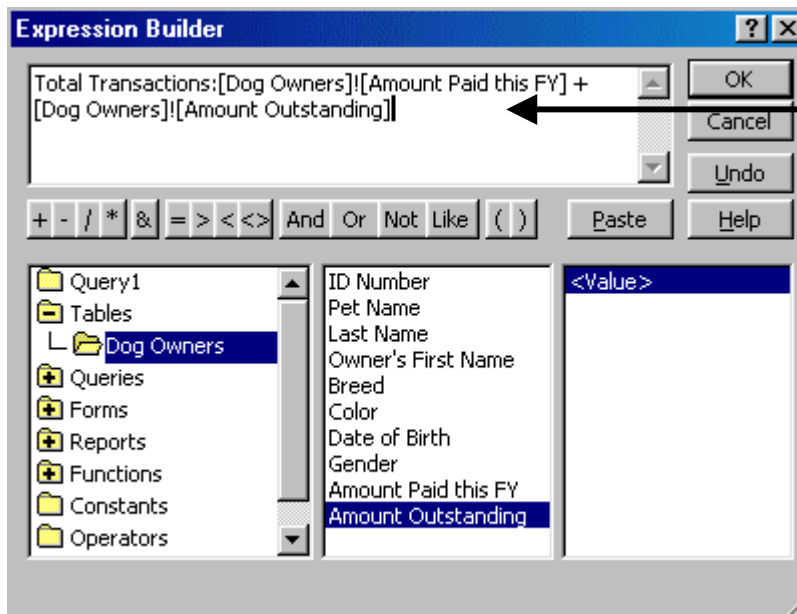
Expression Builder

?

X

Total Transactions:[Dog Owners]![Amount Paid this FY] + [Dog Owners]![Amount Outstanding]

OK

Cancel

Undo

+ - / * & = > < <> And Or Not Like ( )

Paste

Help

Query1
Tables
Dog Owners
Queries
Forms
Reports
Functions
Constants
Operators

ID Number
Pet Name
Last Name
Owner's First Name
Breed
Color
Date of Birth
Gender
Amount Paid this FY
Amount Outstanding

<Value>